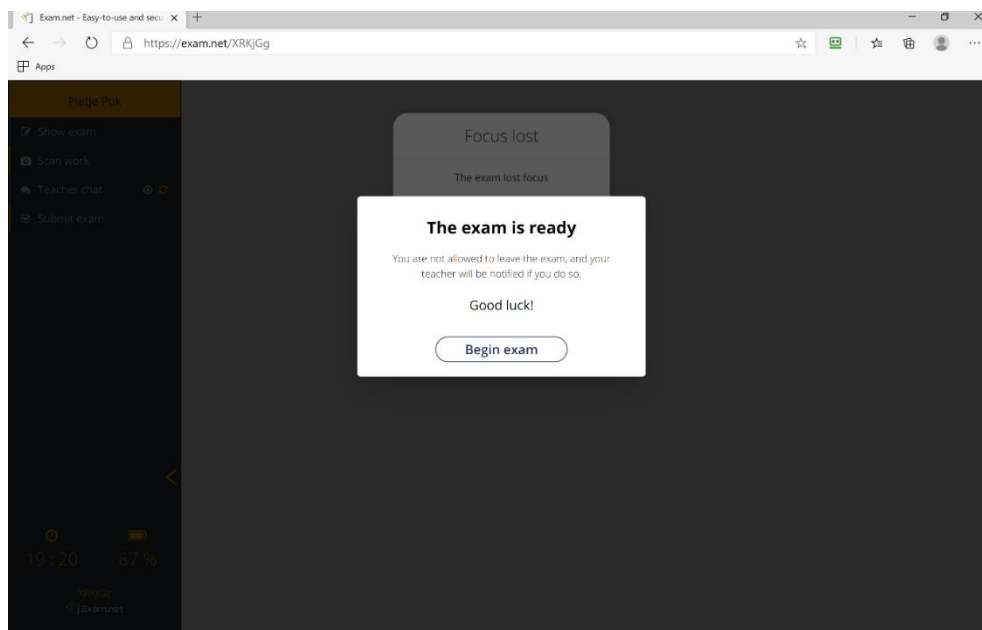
Exam.net - Easy-to-use and secu ×
https://exam.net/XRKjGg
Apps

Pietje Puk
Show exam
Scan work
Teacher chat
Submit exam

Focus lost
The exam lost focus

The exam is ready
You are not allowed to leave the exam, and your teacher will be notified if you do so.
Good luck!
Begin exam

19:20
87 %
XRKjGg
Exam.net